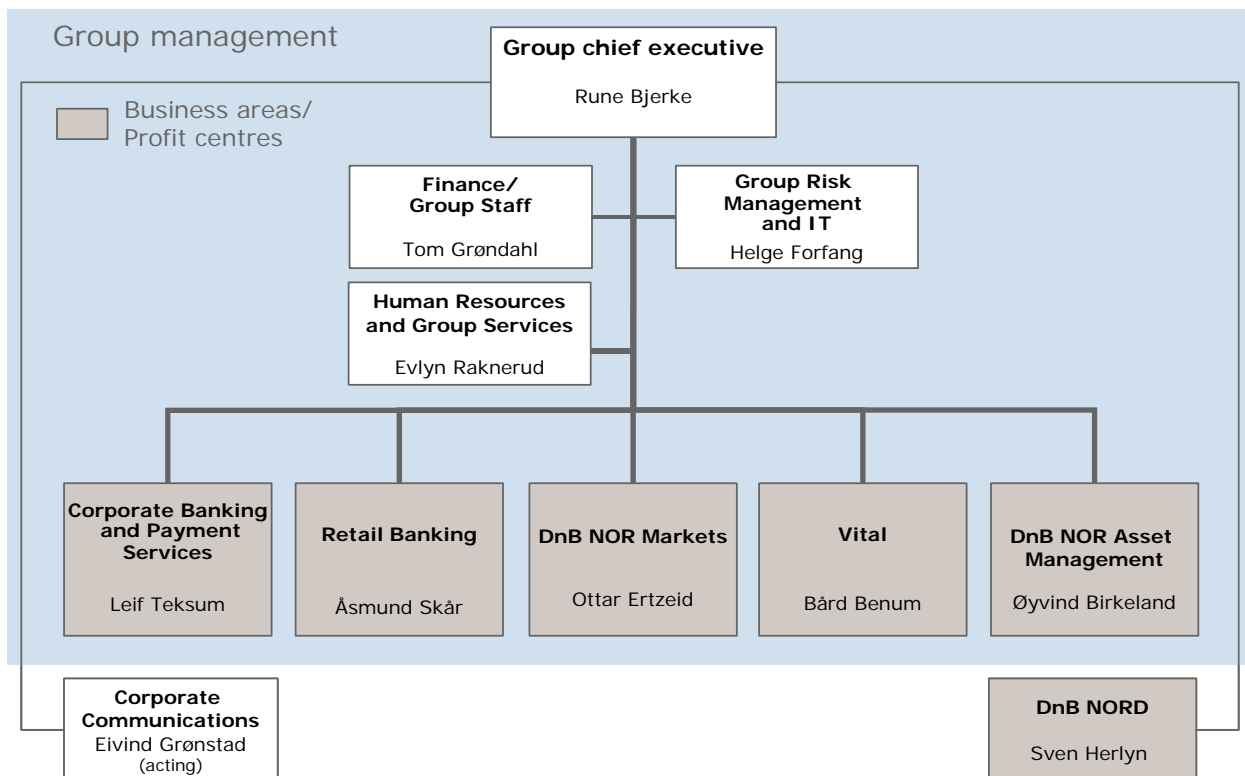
Group management

Group chief executive
Rune Bjerke

Business areas/
Profit centres

Finance/
Group Staff
Tom Grøndahl

Group Risk Management and IT
Helge Forfang

Human Resources and Group Services
Evlyn Raknerud

Corporate Banking and Payment Services
Leif Teksum

Retail Banking
Åsmund Skår

DnB NOR Markets
Ottar Ertzeid

Vital
Bård Benum

DnB NOR Asset Management
Øyvind Birkeland

Corporate Communications
Eivind Grønstad
(acting)

DnB NORD
Sven Herlyn